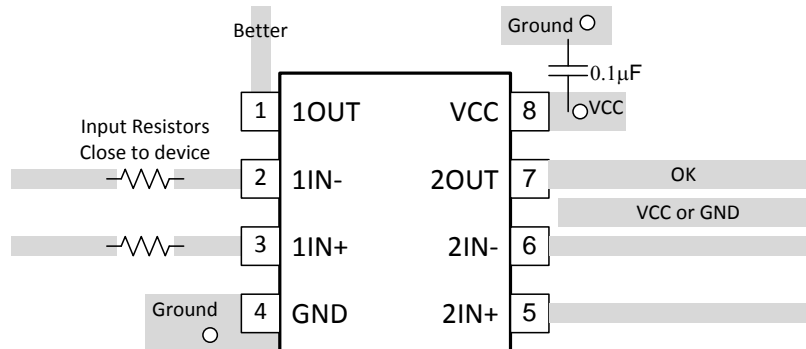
Better

Ground

$0.1\mu F$

VCC

Input Resistors Close to device

| 1 | 1OUT | VCC | 8 |
|---|---|---|---|
| 2 | 1IN- | 2OUT | 7 |
| 3 | 1IN+ | 2IN- | 6 |
| 4 | GND | 2IN+ | 5 |

OK

VCC or GND

Ground